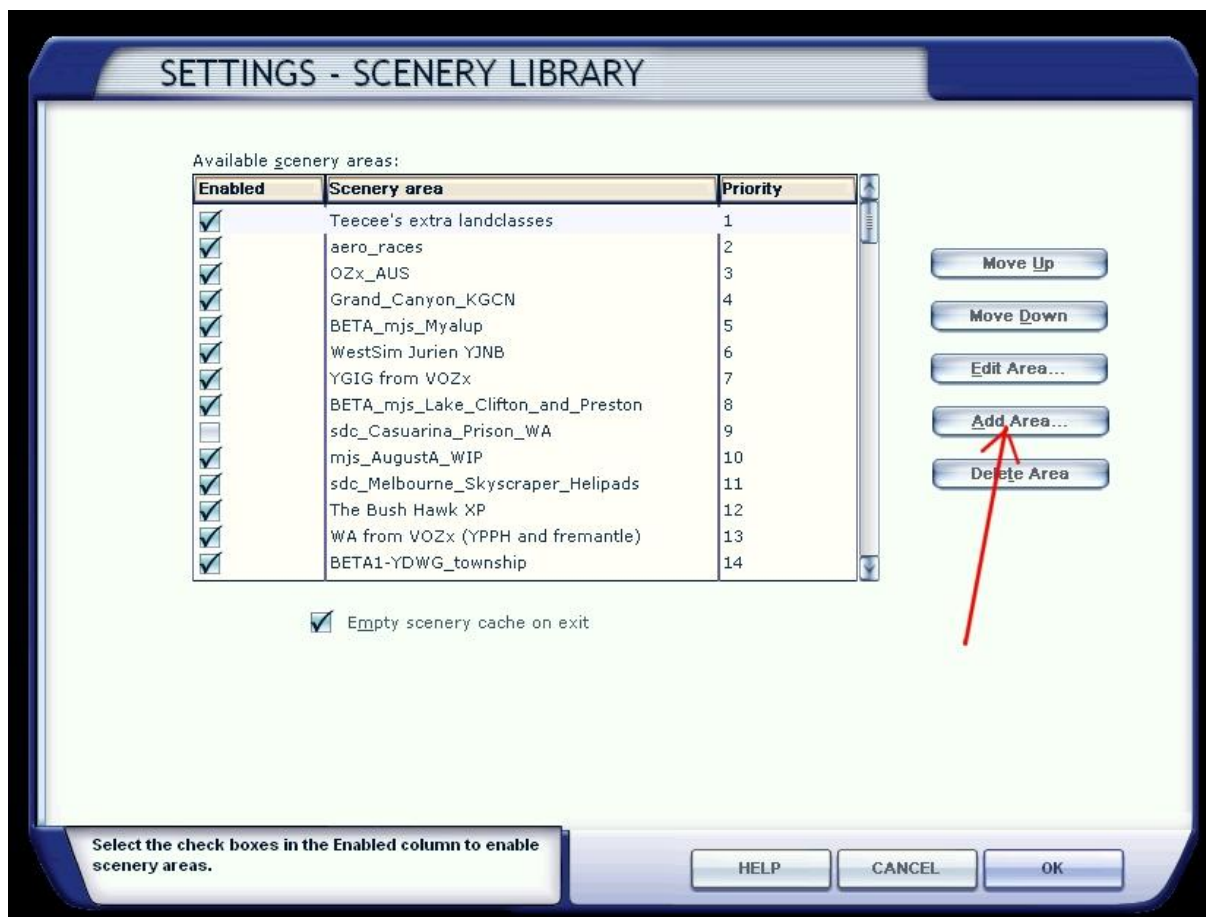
SETTINGS - SCENERY LIBRARY

Available scenery areas:

| Enabled | Scenery area | Priority |
|---|---|---|
| ☑ | Teecee's extra landclasses | 1 |
| ☑ | aero_races | 2 |
| ☑ | OZx_AUS | 3 |
| ☑ | Grand_Canyon_KGCN | 4 |
| ☑ | BETA_mjs_Myalup | 5 |
| ☑ | WestSim Jurien YJNB | 6 |
| ☑ | YGIG from VOZx | 7 |
| ☑ | BETA_mjs_Lake_Clifton_and_Preston | 8 |
| ☐ | sdc_Casuarina_Prison_WA | 9 |
| ☑ | mjs_AugustA_WIP | 10 |
| ☑ | sdc_Melbourne_Skyscraper_Helipads | 11 |
| ☑ | The Bush Hawk XP | 12 |
| ☑ | WA from VOZx (YPPH and fremantle) | 13 |
| ☑ | BETA1-YDWG_township | 14 |

Move Up
Move Down
Edit Area...
Add Area...
Delete Area

Empty scenery cache on exit

Select the check boxes in the Enabled column to enable scenery areas.

HELP
CANCEL
OK